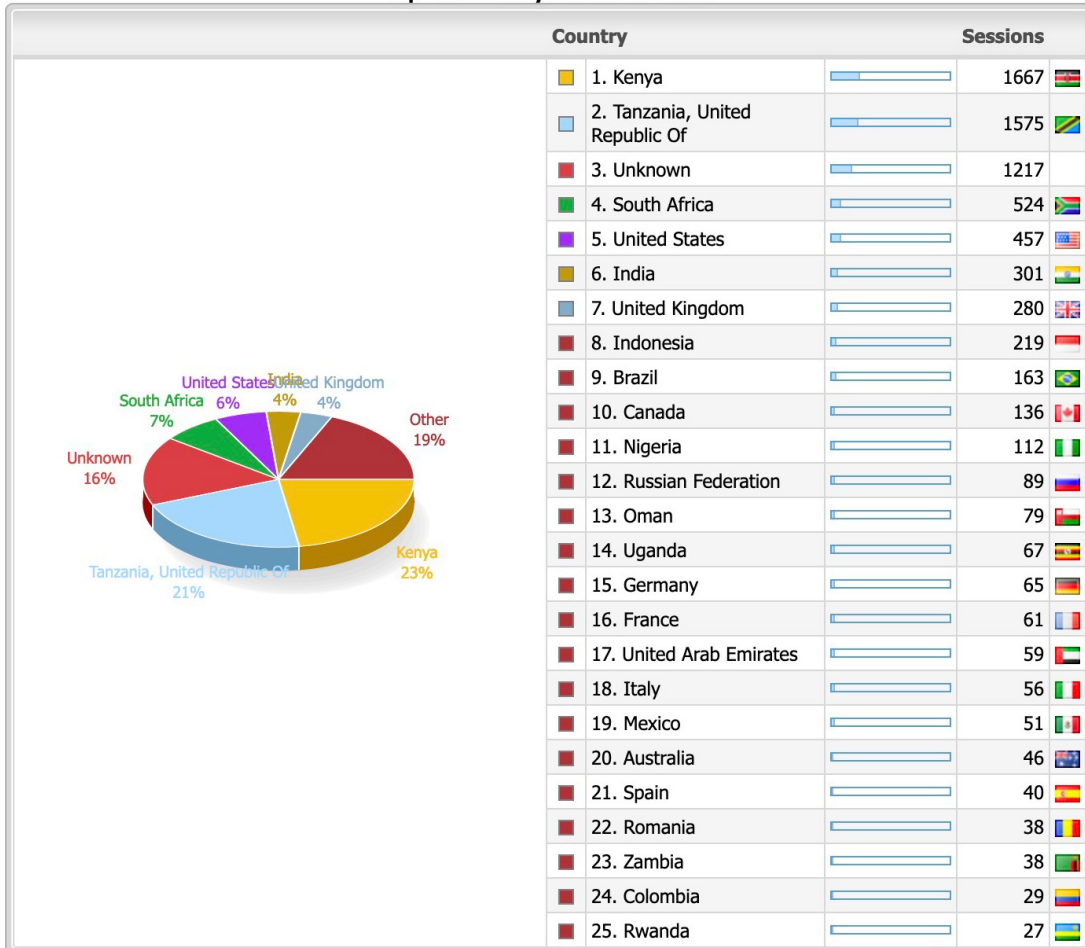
United States 6%
India 4%
United Kingdom 4%
South Africa 7%
Other 19%
Unknown 16%
Kenya 23%
Tanzania, United Republic Of 21%

| | Country | | Sessions |
|---|---|---|---|
| | 1. Kenya | | 1667 |
| | 2. Tanzania, United Republic Of | | 1575 |
| | 3. Unknown | | 1217 |
| | 4. South Africa | | 524 |
| | 5. United States | | 457 |
| | 6. India | | 301 |
| | 7. United Kingdom | | 280 |
| | 8. Indonesia | | 219 |
| | 9. Brazil | | 163 |
| | 10. Canada | | 136 |
| | 11. Nigeria | | 112 |
| | 12. Russian Federation | | 89 |
| | 13. Oman | | 79 |
| | 14. Uganda | | 67 |
| | 15. Germany | | 65 |
| | 16. France | | 61 |
| | 17. United Arab Emirates | | 59 |
| | 18. Italy | | 56 |
| | 19. Mexico | | 51 |
| | 20. Australia | | 46 |
| | 21. Spain | | 40 |
| | 22. Romania | | 38 |
| | 23. Zambia | | 38 |
| | 24. Colombia | | 29 |
| | 25. Rwanda | | 27 |